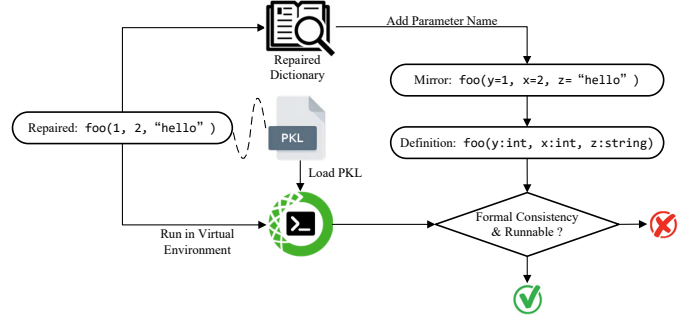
Repaired Dictionary

Add Parameter Name

Mirror: foo(y=1, x=2, z= “hello” )

Repaired: foo(1, 2, “hello” )

PKL

Definition: foo(y:int, x:int, z:string)

Load PKL

Run in Virtual Environment

Formal Consistency & Runnable ?